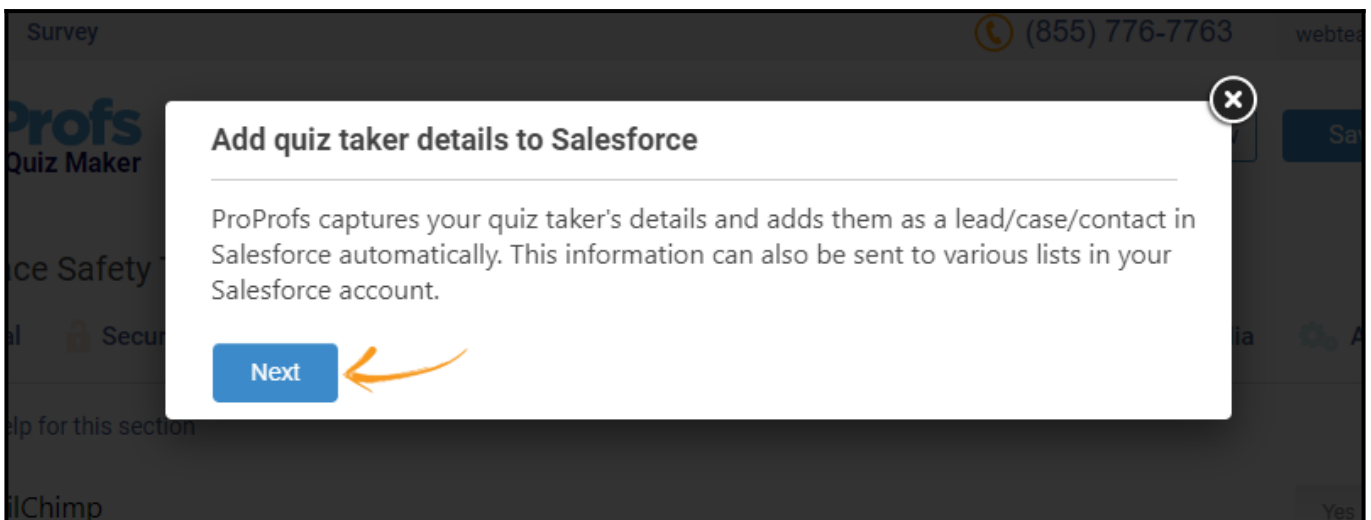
Survey

(855) 776-7763

webtea

Profs
Quiz Maker

Sa

ce Safety T

al Secu

dia

A

elp for this section

ilChimp

Yes

Add quiz taker details to Salesforce

ProProfs captures your quiz taker's details and adds them as a lead/case/contact in Salesforce automatically. This information can also be sent to various lists in your Salesforce account.

Next